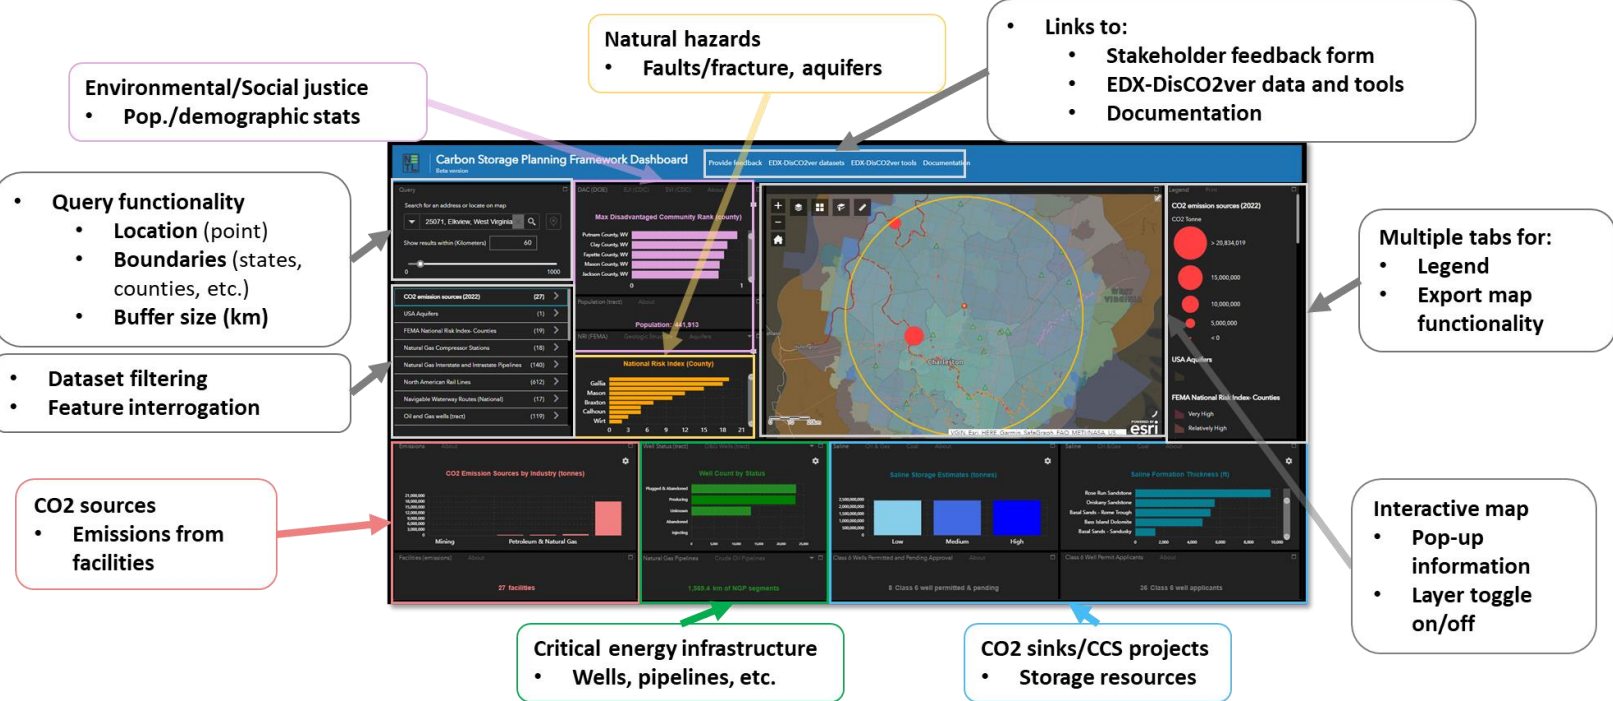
Natural hazards
• Faults/fracture, aquifers

• Links to:
• Stakeholder feedback form
• EDX-DisCO2ver data and tools
• Documentation

Environmental/Social justice
• Pop./demographic stats

• Query functionality
• **Location** (point)
• **Boundaries** (states, counties, etc.)
• **Buffer size (km)**

• Dataset filtering
• Feature interrogation

Multiple tabs for:
• Legend
• Export map functionality

CO2 sources
• Emissions from facilities

Interactive map
• Pop-up information
• Layer toggle on/off

Critical energy infrastructure
• Wells, pipelines, etc.

CO2 sinks/CCS projects
• Storage resources

Carbon Storage Planning Framework Dashboard
Beta version
Provide feedback EDX-DisCO2ver datasets EDX-DisCO2ver tools Documentation

Query
Search for an address or locate on map
25071, Elkview, West Virginia
Show results within (Kilometers) 60
0 1000

Max Disadvantaged Community Rank (county)
Putnam County, WV
Clay County, WV
Fayette County, WV
Mason County, WV
Jackson County, WV
0 1

Population (tract)
Population: 441,913

National Risk Index (County)
Gallia
Mason
Braxton
Calhoun
Wirt
0 3 6 9 12 15 18 21

CO2 emission sources (2022) (27)
USA Aquifers (1)
FEMA National Risk Index- Counties (19)
Natural Gas Compressor Stations (18)
Natural Gas Interstate and Intrastate Pipelines (140)
North American Rail Lines (612)
Navigable Waterway Routes (National) (17)
Oil and Gas wells (tract) (119)

Legend
CO2 emission sources (2022)
CO2 Tonne
> 20,834,019
15,000,000
10,000,000
5,000,000
< 0
USA Aquifers
FEMA National Risk Index- Counties
Very High
Relatively High

Charleston
esri

CO2 Emission Sources by Industry (tonnes)
Mining Petroleum & Natural Gas
27 facilities

Well Count by Status
Plugged & Abandoned
Producing
Unknown
Abandoned
Injecting
1,569.4 km of NGP segments

Saline Storage Estimates (tonnes)
Low Medium High
8 Class 6 well permitted & pending

Saline Formation Thickness (ft)
Rose Run Sandstone
Oriskany Sandstone
Basal Sands - Rome Trough
Bass Island Dolomite
Basal Sands - Sandusky
26 Class 6 well applicants